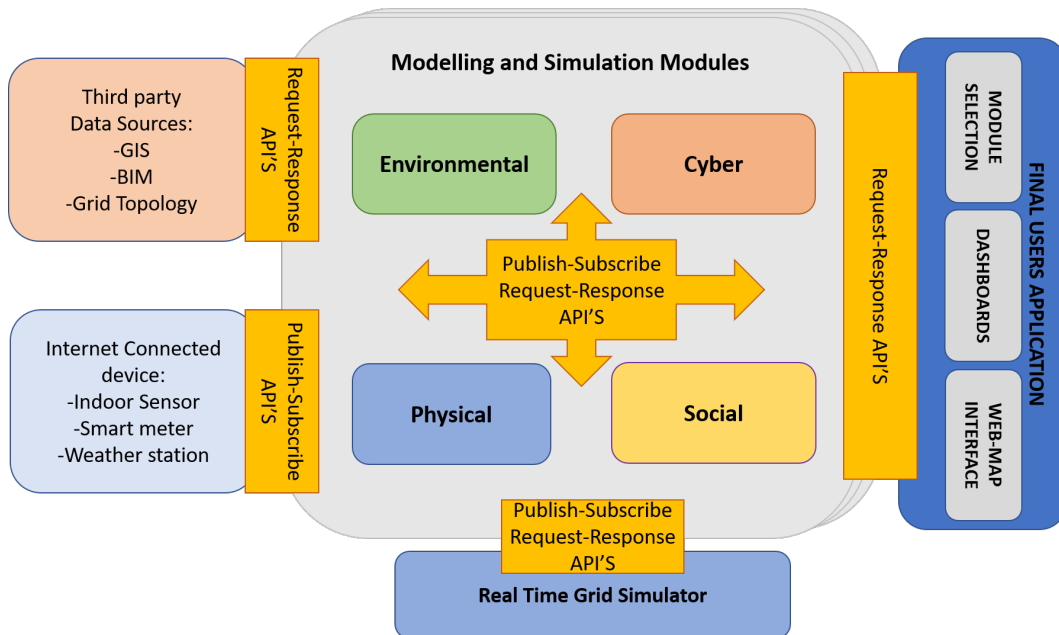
Third party Data Sources:
-GIS
-BIM
-Grid Topology

Request-Response API'S

Internet Connected device:
-Indoor Sensor
-Smart meter
-Weather station

Publish-Subscribe API'S

Modelling and Simulation Modules

Environmental

Cyber

Publish-Subscribe
Request-Response
API'S

Physical

Social

Request-Response API'S

MODULE SELECTION

DASHBOARDS

WEB-MAP INTERFACE

FINAL USERS APPLICATION

Publish-Subscribe
Request-Response
API'S

Real Time Grid Simulator